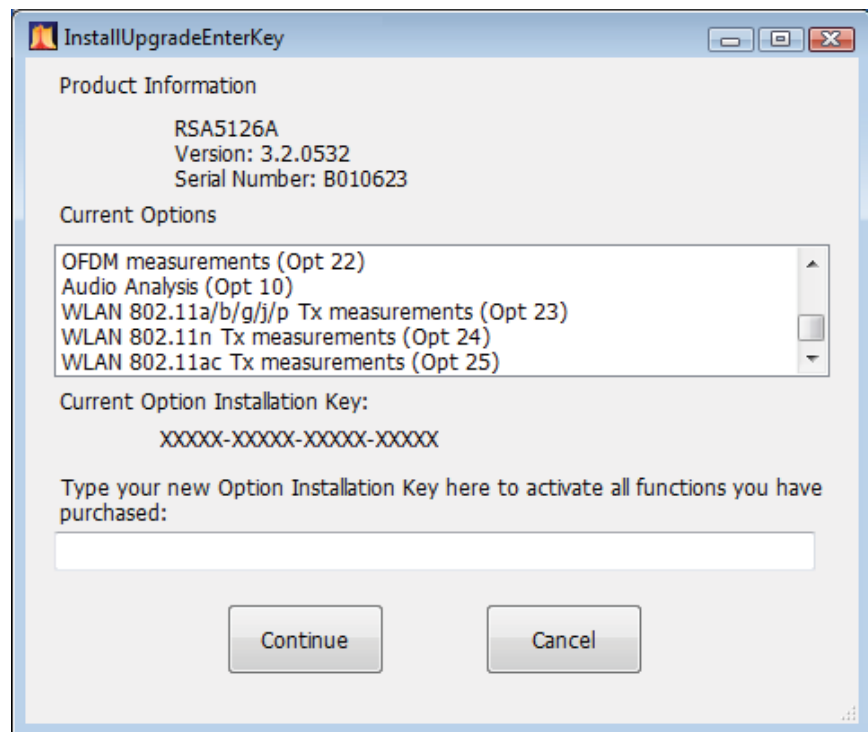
InstallUpgradeEnterKey

Product Information

RSA5126A
Version: 3.2.0532
Serial Number: B010623

Current Options

OFDM measurements (Opt 22)
Audio Analysis (Opt 10)
WLAN 802.11a/b/g/j/p Tx measurements (Opt 23)
WLAN 802.11n Tx measurements (Opt 24)
WLAN 802.11ac Tx measurements (Opt 25)

Current Option Installation Key:

XXXXX-XXXXX-XXXXX-XXXXX

Type your new Option Installation Key here to activate all functions you have purchased:

Continue

Cancel